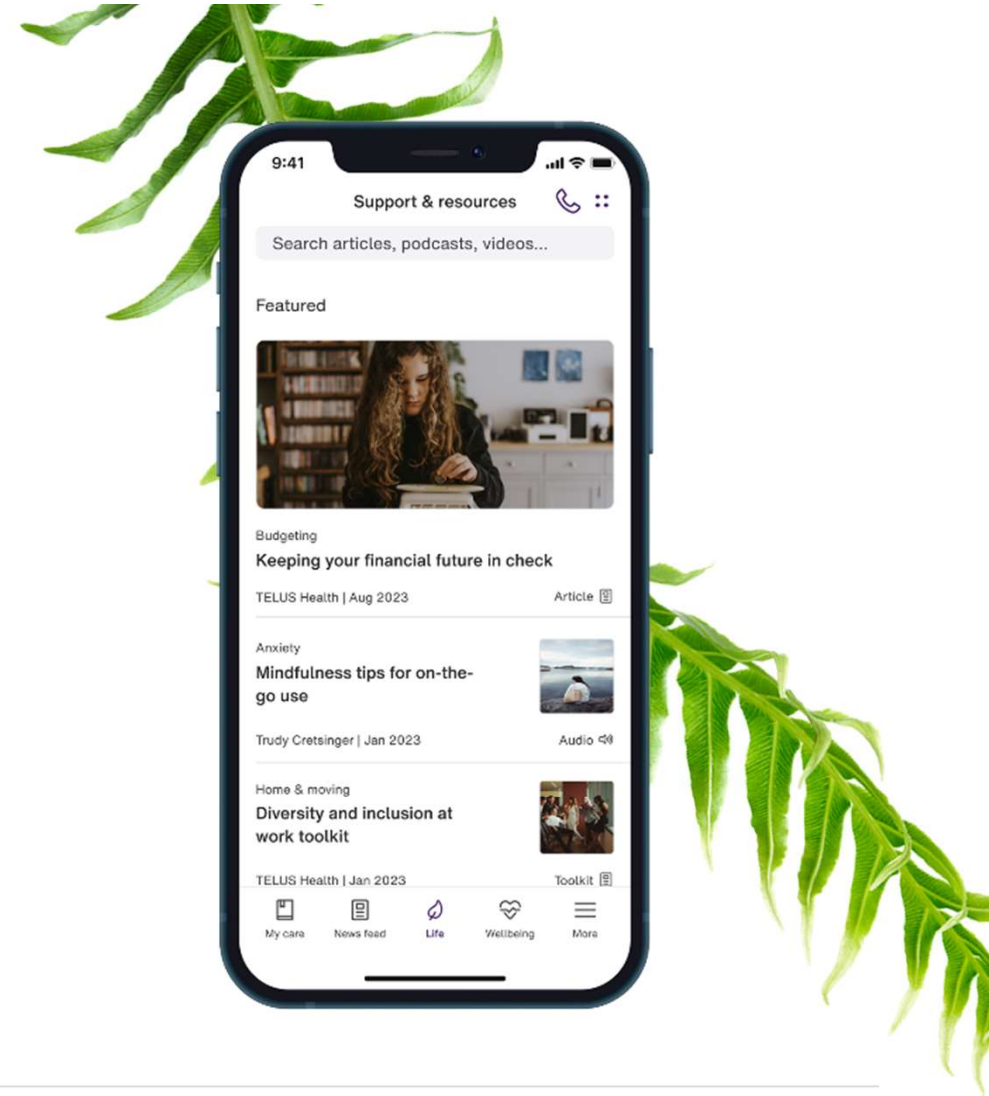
9:41

Support & resources

Search articles, podcasts, videos...

Featured

Budgeting
Keeping your financial future in check

TELUS Health | Aug 2023
Article

Anxiety
Mindfulness tips for on-the-go use

Trudy Cretsinger | Jan 2023
Audio

Home & moving
Diversity and inclusion at work toolkit

TELUS Health | Jan 2023
Toolkit

My care
News feed
Life
Wellbeing
More